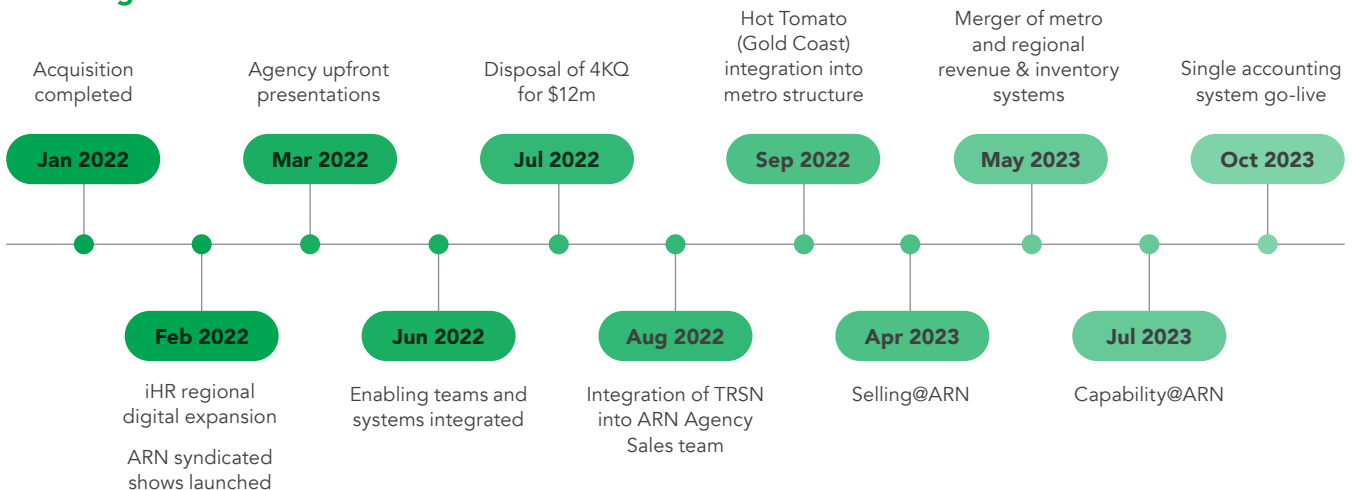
Acquisition completed

Jan 2022

Feb 2022

iHR regional digital expansion

ARN syndicated shows launched

Agency upfront presentations

Mar 2022

Jun 2022

Enabling teams and systems integrated

Disposal of 4KQ for $12m

Jul 2022

Aug 2022

Integration of TRSN into ARN Agency Sales team

Hot Tomato (Gold Coast) integration into metro structure

Sep 2022

Apr 2023

Selling@ARN

Merger of metro and regional revenue & inventory systems

May 2023

Jul 2023

Capability@ARN

Single accounting system go-live

Oct 2023